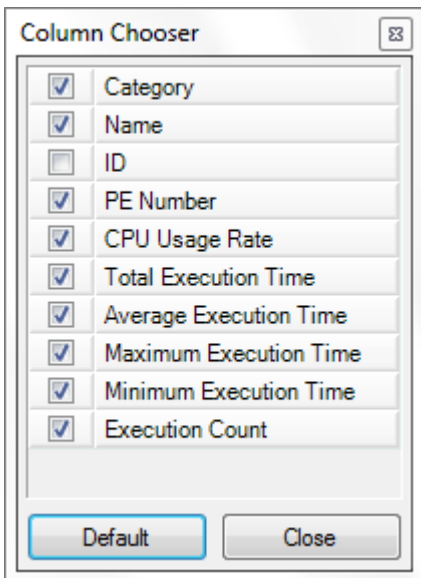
Column Chooser

| | |
|---|---|
| ☑ | Category |
| ☑ | Name |
| ☐ | ID |
| ☑ | PE Number |
| ☑ | CPU Usage Rate |
| ☑ | Total Execution Time |
| ☑ | Average Execution Time |
| ☑ | Maximum Execution Time |
| ☑ | Minimum Execution Time |
| ☑ | Execution Count |

Default Close